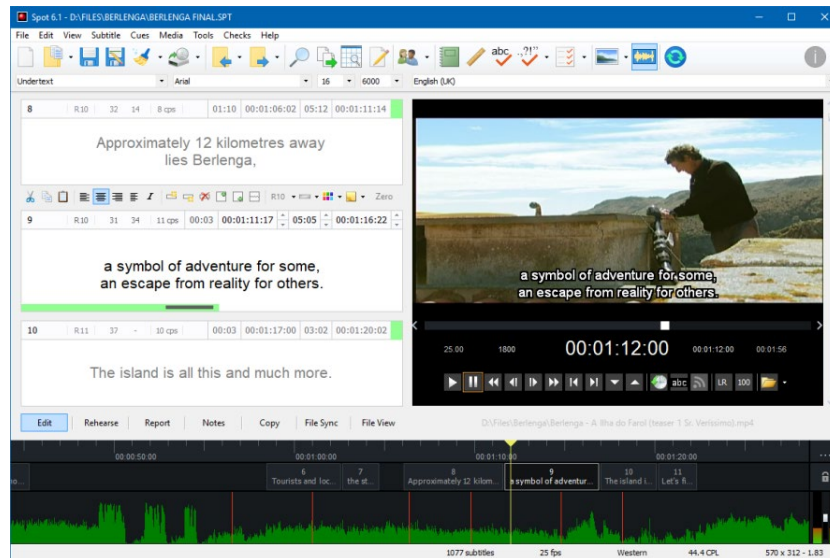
Spot 6.1 - D:\FILES\BERLENGA\BERLENGA FINAL.SPT

File Edit View Subtitle Cues Media Tools Checks Help

Undertext Arial 16 6000 English (UK)

| 8 | R10 | 32 | 14 | 8 cps | 01:10 | 00:01:06:02 | 05:12 | 00:01:11:14 |
|---|---|---|---|---|---|---|---|---|

Approximately 12 kilometres away lies Berlenga,

R10 Zero

| 9 | R10 | 31 | 34 | 11 cps | 00:03 | 00:01:11:17 | 05:05 | 00:01:16:22 |
|---|---|---|---|---|---|---|---|---|

a symbol of adventure for some, an escape from reality for others.

| 10 | R11 | 37 | - | 10 cps | 00:03 | 00:01:17:00 | 03:02 | 00:01:20:02 |
|---|---|---|---|---|---|---|---|---|

The island is all this and much more.

a symbol of adventure for some, an escape from reality for others.

25.00 1800 00:01:12:00 00:01:12:00 00:01:56

abc LR 100

Edit Rehearse Report Notes Copy File Sync File View

D:\Files\Berlenga\Berlenga - A Ilha do Farol (teaser 1 Sr. Verissimo).mp4

00:00:50:00 00:01:00:00 00:01:10:00 00:01:20:00

6 Tourists and loc... 7 the st... 8 Approximately 12 kilom... 9 a symbol of adventur... 10 The island i... 11 Let's fi...

1077 subtitles 25 fps Western 44.4 CPL 570 x 312 - 1.83